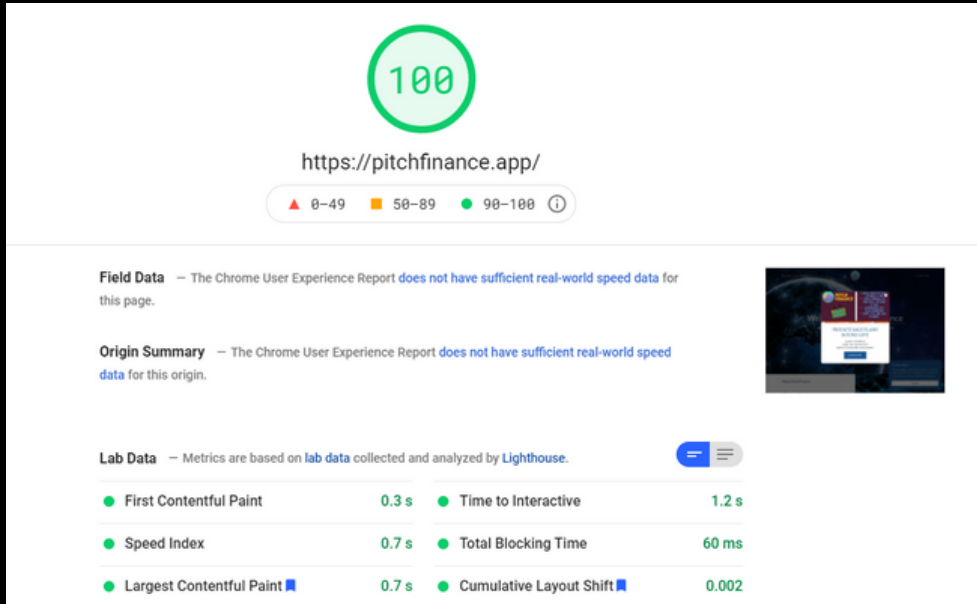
100

https://pitchfinance.app/

0–49 50–89 90–100

Field Data — The Chrome User Experience Report does not have sufficient real-world speed data for this page.

Origin Summary — The Chrome User Experience Report does not have sufficient real-world speed data for this origin.

Lab Data — Metrics are based on lab data collected and analyzed by Lighthouse.

| First Contentful Paint | 0.3 s | Time to Interactive | 1.2 s |
|---|---|---|---|
| Speed Index | 0.7 s | Total Blocking Time | 60 ms |
| Largest Contentful Paint | 0.7 s | Cumulative Layout Shift | 0.002 |